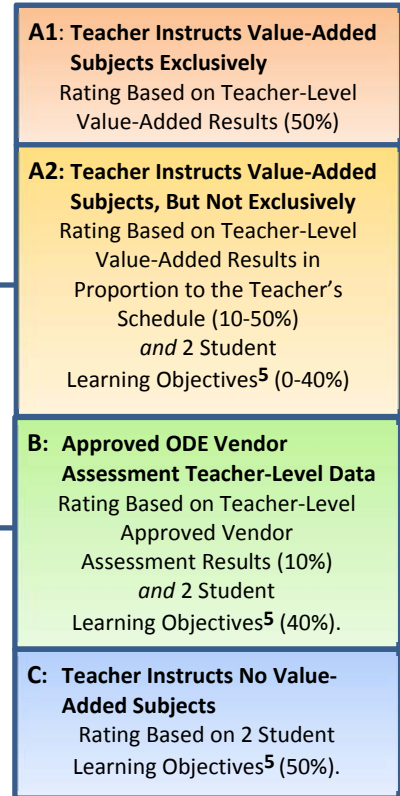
A1: Teacher Instructs Value-Added Subjects Exclusively
Rating Based on Teacher-Level Value-Added Results (50%)

A2: Teacher Instructs Value-Added Subjects, But Not Exclusively
Rating Based on Teacher-Level Value-Added Results in Proportion to the Teacher's Schedule (10-50%) *and* 2 Student Learning Objectives$^5$ (0-40%)

B: Approved ODE Vendor Assessment Teacher-Level Data
Rating Based on Teacher-Level Approved Vendor Assessment Results (10%) *and* 2 Student Learning Objectives$^5$ (40%).

C: Teacher Instructs No Value-Added Subjects
Rating Based on 2 Student Learning Objectives$^5$ (50%).